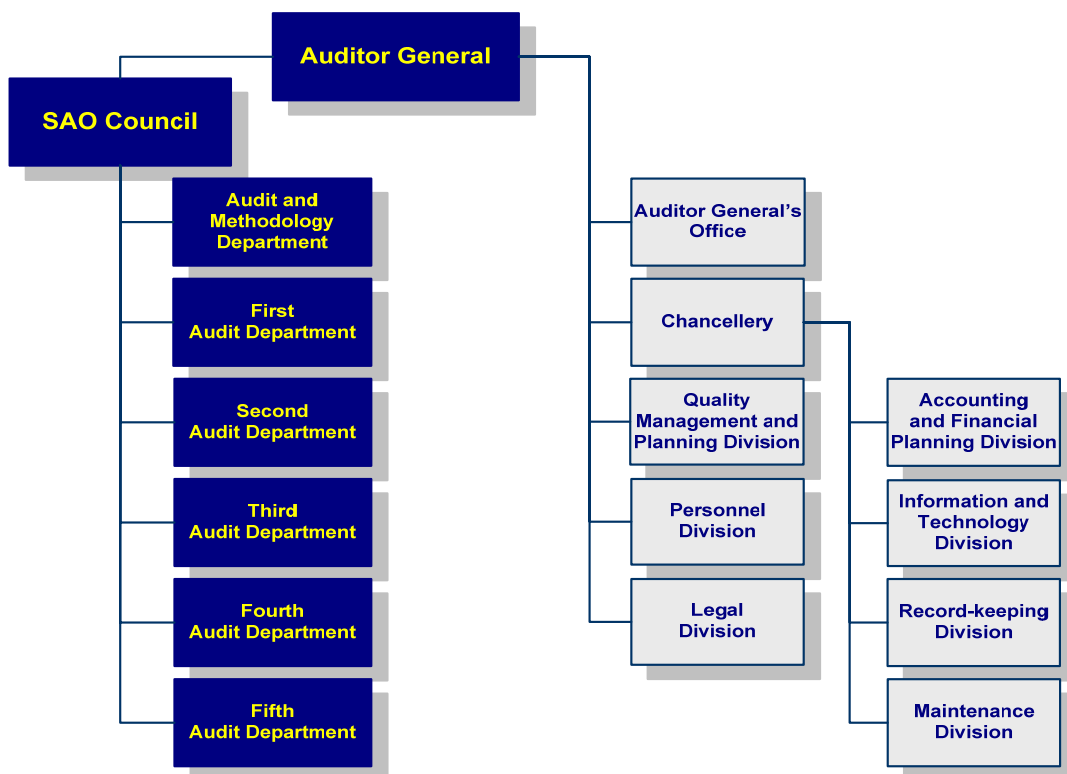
Auditor General

SAO Council

Audit and Methodology Department

First Audit Department

Second Audit Department

Third Audit Department

Fourth Audit Department

Fifth Audit Department

Auditor General's Office

Chancellery

Quality Management and Planning Division

Personnel Division

Legal Division

Accounting and Financial Planning Division

Information and Technology Division

Record-keeping Division

Maintenance Division